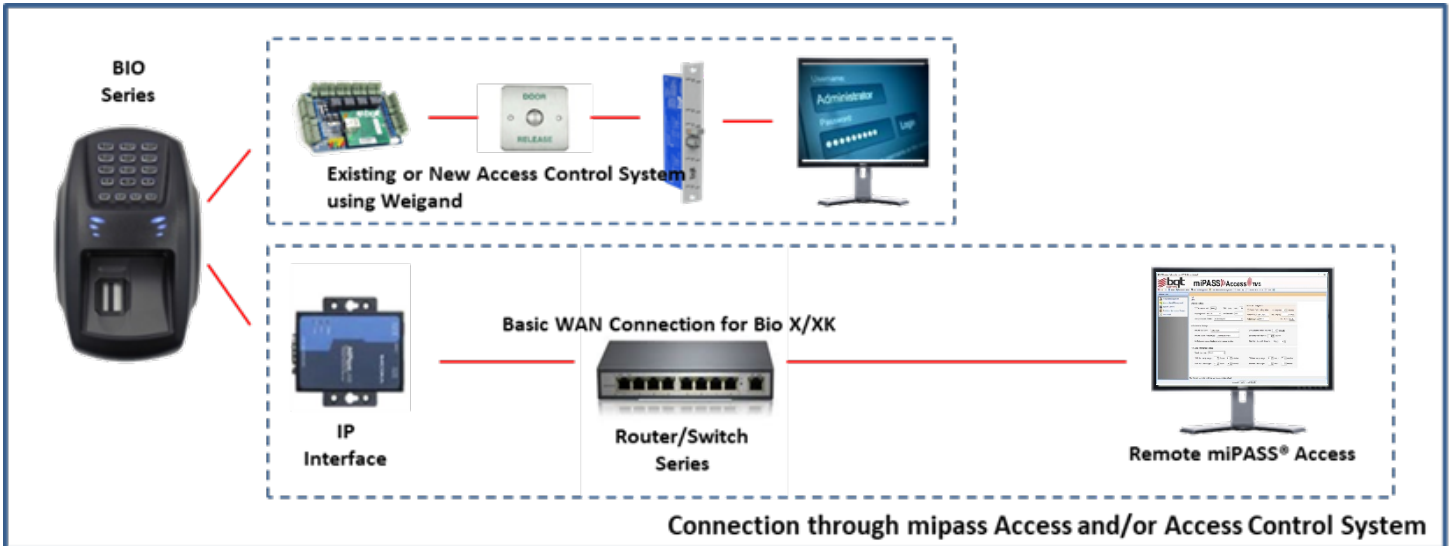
BIO
Series

DOOR
RELEASE

Username
Administrator
Password
Log

Existing or New Access Control System using Weigand

Basic WAN Connection for Bio X/XK

bqt miPASS Access

IP
Interface

Router/Switch
Series

Remote miPASS® Access

Connection through mipass Access and/or Access Control System